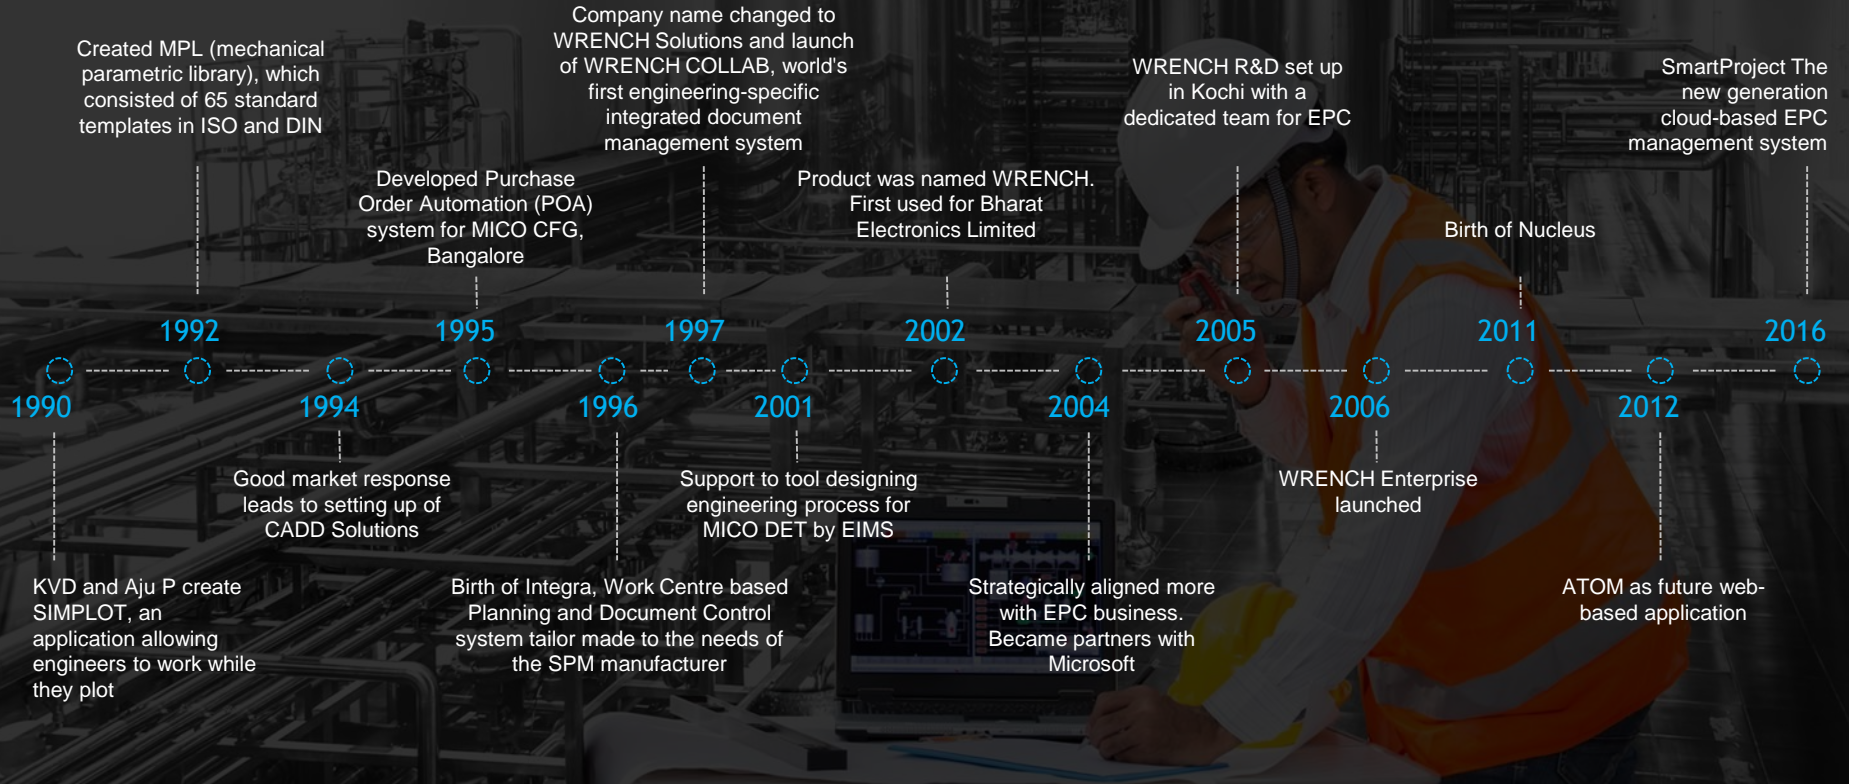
Created MPL (mechanical parametric library), which consisted of 65 standard templates in ISO and DIN

1992

Developed Purchase Order Automation (POA) system for MICO CFG, Bangalore

1995

Company name changed to WRENCH Solutions and launch of WRENCH COLLAB, world's first engineering-specific integrated document management system

1997

Product was named WRENCH. First used for Bharat Electronics Limited

2002

WRENCH R&D set up in Kochi with a dedicated team for EPC

2005

Birth of Nucleus

2011

SmartProject The new generation cloud-based EPC management system

2016

1990

KVD and Aju P create SIMPLOT, an application allowing engineers to work while they plot

1994

Good market response leads to setting up of CADD Solutions

1996

Birth of Integra, Work Centre based Planning and Document Control system tailor made to the needs of the SPM manufacturer

2001

Support to tool designing engineering process for MICO DET by EIMS

2004

Strategically aligned more with EPC business. Became partners with Microsoft

2006

WRENCH Enterprise launched

2012

ATOM as future web-based application